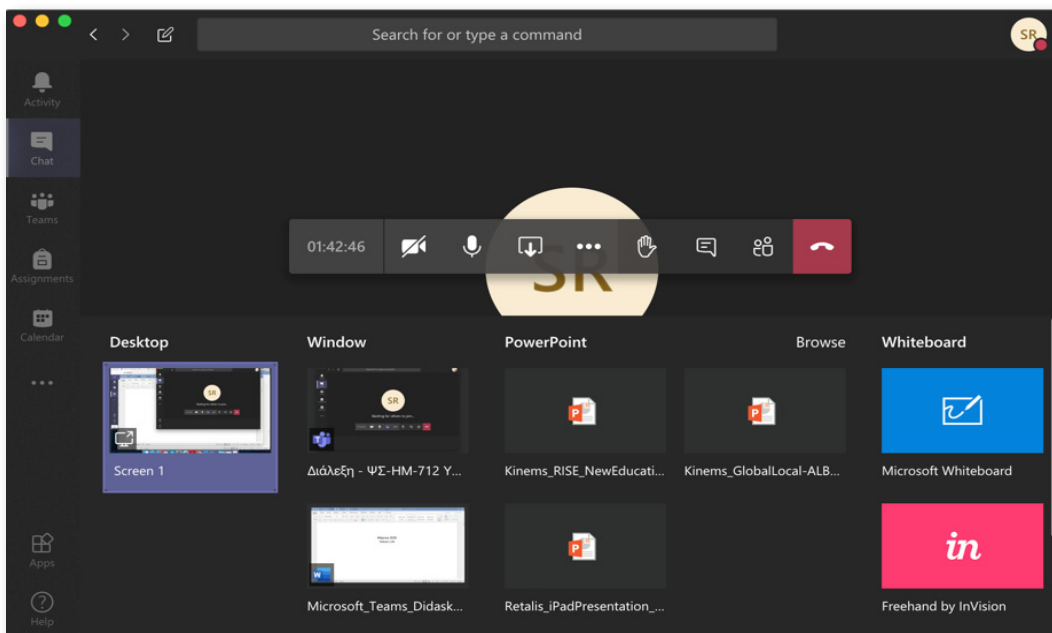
Search for or type a command

SR

Activity

Chat

Teams

Assignments

Calendar

...

Apps

Help

01:42:46

SR

Desktop

Screen 1

Window

Διάλεξη - ΨΣ-ΗΜ-712 Υ...

Microsoft_Teams_Didask...

PowerPoint

Browse

Kinems_RISE_NewEducati...

Kinems_GlobalLocal-ALB...

Retalis_iPadPresentation_...

Whiteboard

Microsoft Whiteboard

in

Freehand by InVision